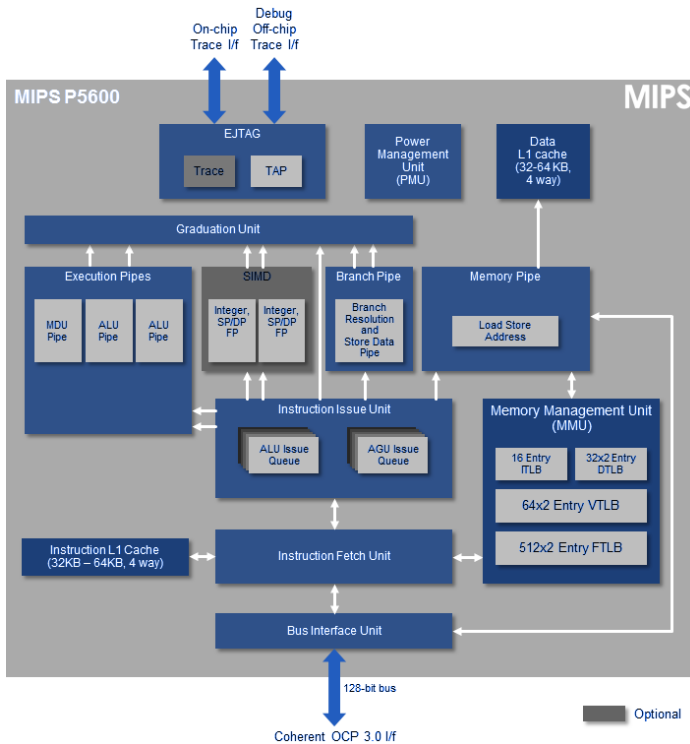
On-chip Trace I/f

Debug Off-chip Trace I/f

MIPS P5600

MIPS

EJTAG

Trace

TAP

Power Management Unit (PMU)

Data L1 cache (32-64 KB, 4 way)

Graduation Unit

Execution Pipes

MDU Pipe

ALU Pipe

ALU Pipe

SIMD

Integer, SP/DP FP

Integer, SP/DP FP

Branch Pipe

Branch Resolution and Store Data Pipe

Memory Pipe

Load Store Address

Instruction Issue Unit

ALU Issue Queue

AGU Issue Queue

Memory Management Unit (MMU)

16 Entry ITLB

32x2 Entry DTLB

64x2 Entry VTLB

512x2 Entry FTLB

Instruction L1 Cache (32KB – 64KB, 4 way)

Instruction Fetch Unit

Bus Interface Unit

128-bit bus

Coherent OCP 3.0 I/f

Optional